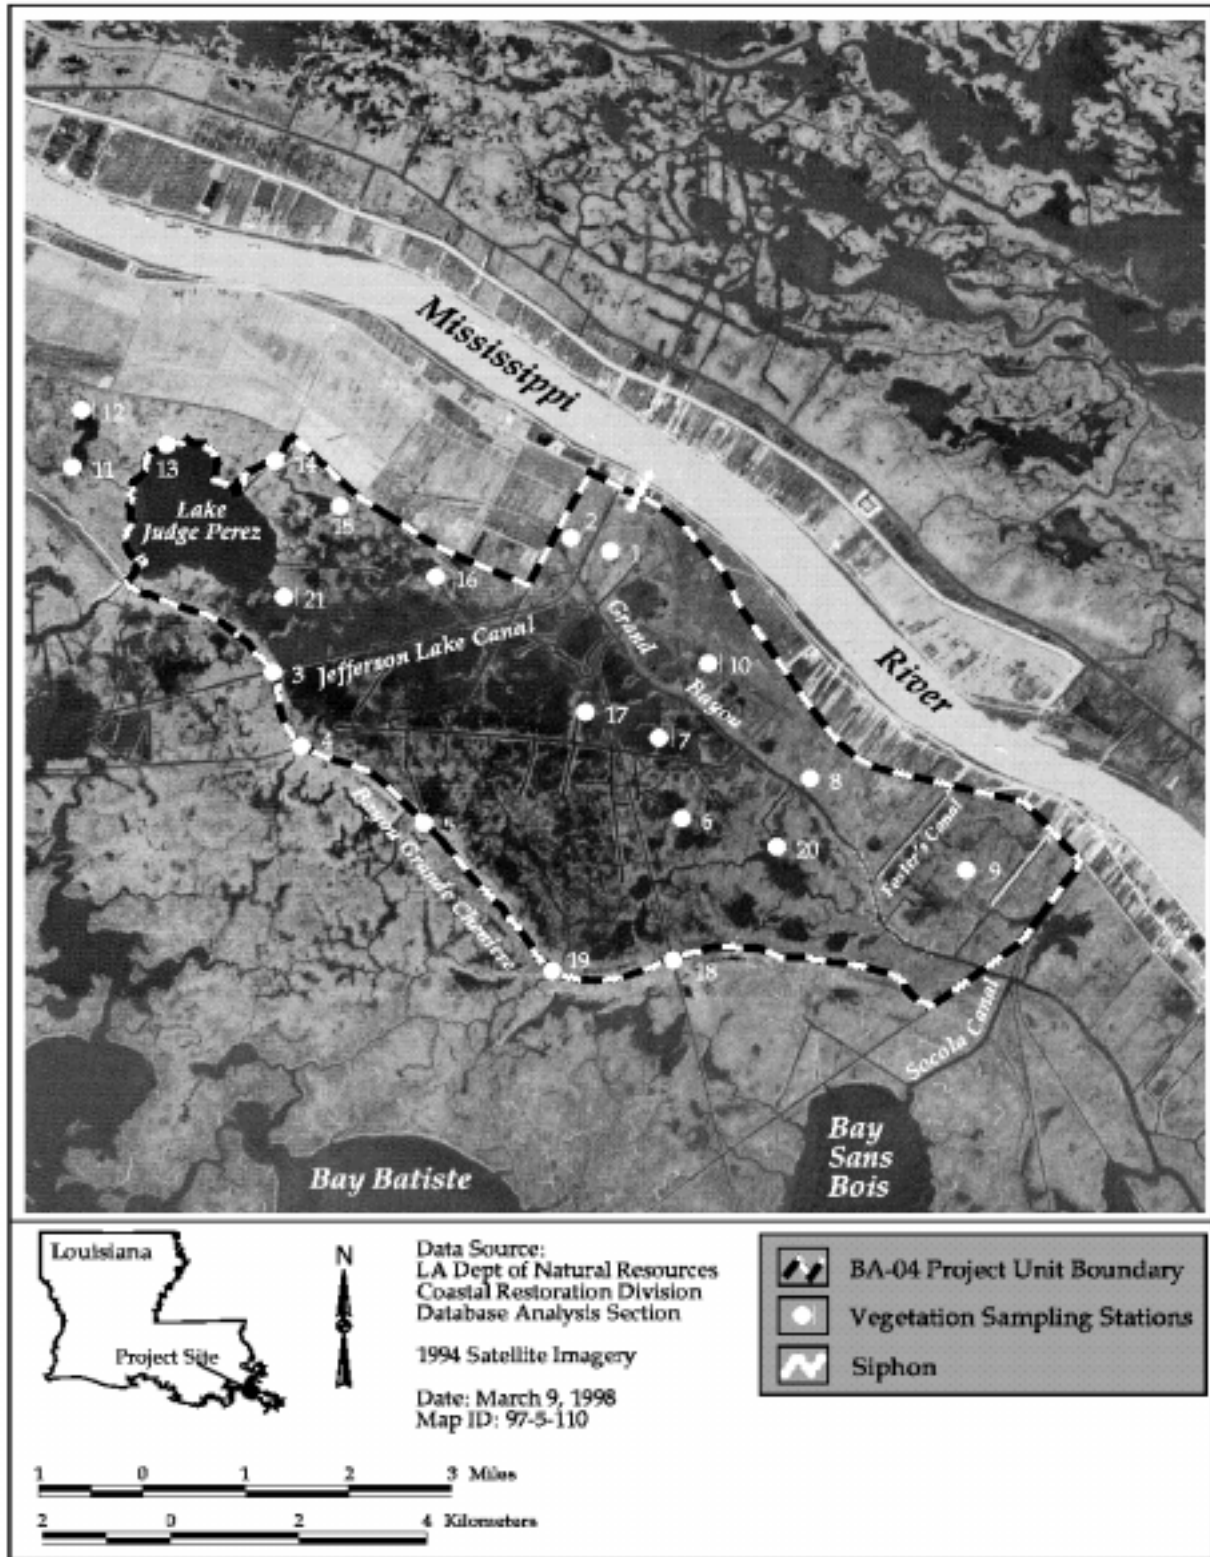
Mississippi

River

12

11

13

14

Lake Judge Perez

15

2

1

16

21

Grand Bayou

10

3 Jefferson Lake Canal

17

7

4

8

Bayou Grande Cheniere

5

6

20

Tesler's Canal

9

19

18

Socola Canal

Bay Batiste

Bay Sans Bois

Louisiana

Project Site

N

Data Source:
LA Dept of Natural Resources
Coastal Restoration Division
Database Analysis Section

1994 Satellite Imagery

Date: March 9, 1998
Map ID: 97-5-110

BA-04 Project Unit Boundary

Vegetation Sampling Stations

Siphon

1 0 1 2 3 Miles

2 0 2 4 Kilometers